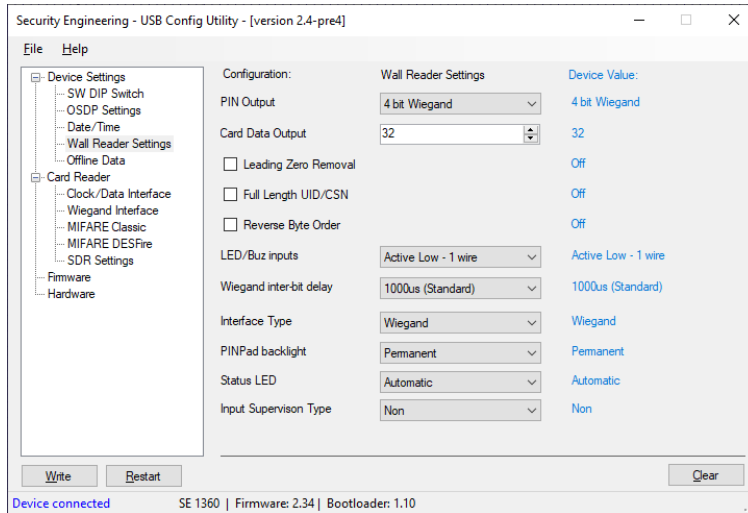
Security Engineering - USB Config Utility - [version 2.4-pre4]

File Help

Device Settings
SW DIP Switch
OSDP Settings
Date/Time
Wall Reader Settings
Offline Data
Card Reader
Clock/Data Interface
Wiegand Interface
MIFARE Classic
MIFARE DESFire
SDR Settings
Firmware
Hardware

| Configuration: | Wall Reader Settings | Device Value: |
|---|---|---|
| PIN Output | 4 bit Wiegand | 4 bit Wiegand |
| Card Data Output | 32 | 32 |
| Leading Zero Removal | | Off |
| Full Length UID/CSN | | Off |
| Reverse Byte Order | | Off |
| LED/Buz inputs | Active Low - 1 wire | Active Low - 1 wire |
| Wiegand inter-bit delay | 1000us (Standard) | 1000us (Standard) |
| Interface Type | Wiegand | Wiegand |
| PINPad backlight | Permanent | Permanent |
| Status LED | Automatic | Automatic |
| Input Supervison Type | Non | Non |

Write Restart Clear

Device connected SE 1360 | Firmware: 2.34 | Bootloader: 1.10